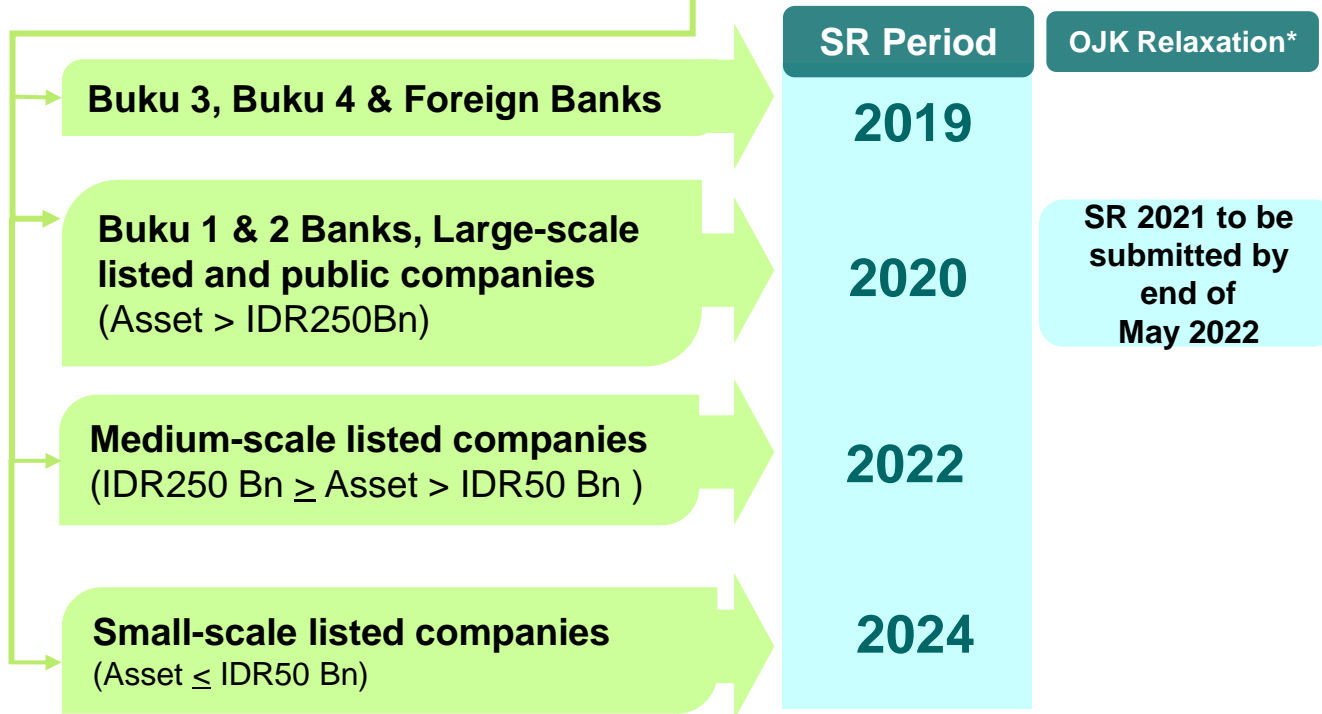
SR Period

OJK Relaxation*

Buku 3, Buku 4 & Foreign Banks

2019

Buku 1 & 2 Banks, Large-scale listed and public companies
(Asset > IDR250Bn)

2020

SR 2021 to be submitted by end of May 2022

Medium-scale listed companies
(IDR250 Bn $\geq$ Asset > IDR50 Bn )

2022

Small-scale listed companies
(Asset $\leq$ IDR50 Bn)

2024